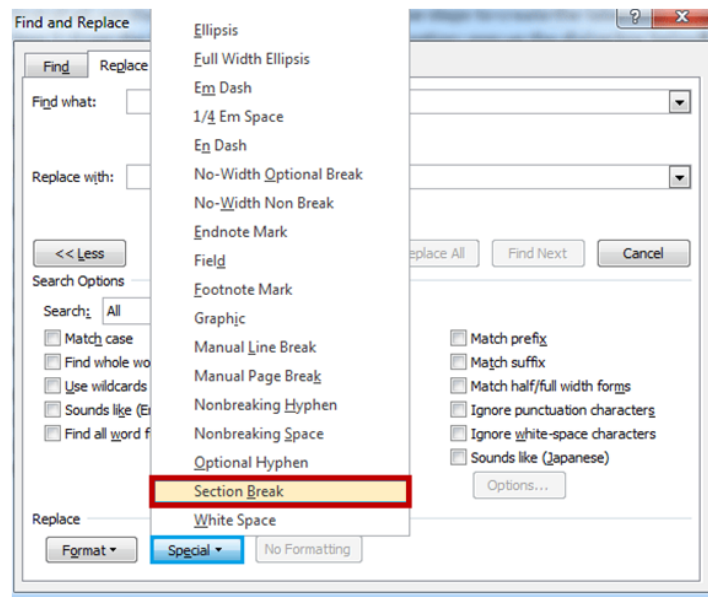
Find and Replace

?

X

Find

Replace

Find what:

Replace with:

<< Less

Search Options

Search:

All

Match case

Find whole wo

Use wildcards

Sounds like (E

Find all word f

Replace

Format ▾

Special ▾

No Formatting

Ellipsis

Full Width Ellipsis

Em Dash

1/4 Em Space

En Dash

No-Width Optional Break

No-Width Non Break

Endnote Mark

Field

Footnote Mark

Graphic

Manual Line Break

Manual Page Break

Nonbreaking Hyphen

Nonbreaking Space

Optional Hyphen

Section Break

White Space

eplace All

Find Next

Cancel

Match prefix

Match suffix

Match half/full width forms

Ignore punctuation characters

Ignore white-space characters

Sounds like (Japanese)

Options...